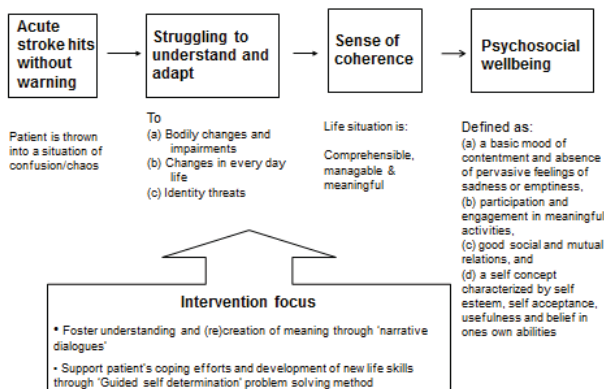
Acute stroke hits without warning

Struggling to understand and adapt

Sense of coherence

Psychosocial wellbeing

Patient is thrown into a situation of confusion/chaos

To
(a) Bodily changes and impairments
(b) Changes in every day life
(c) Identity threats

Life situation is:

Comprehensible, managable & meaningful

Defined as:
(a) a basic mood of contentment and absence of pervasive feelings of sadness or emptiness,
(b) participation and engagement in meaningful activities,
(c) good social and mutual relations, and
(d) a self concept characterized by self esteem, self acceptance, usefulness and belief in ones own abilities

Intervention focus

• Foster understanding and (re)creation of meaning through 'narrative dialogues'

• Support patient's coping efforts and development of new life skills through 'Guided self determination' problem solving method